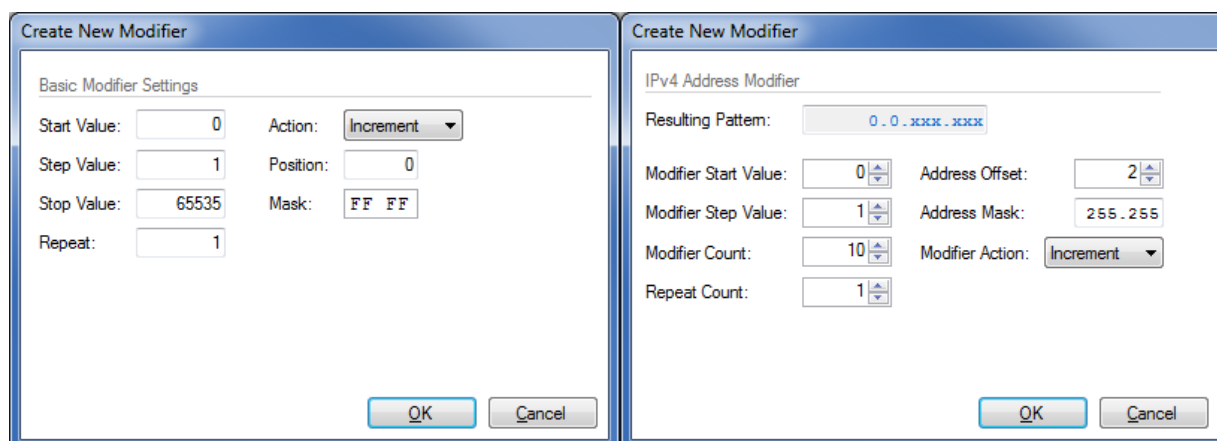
Create New Modifier

Basic Modifier Settings

Start Value: 0
Action: Increment
Step Value: 1
Position: 0
Stop Value: 65535
Mask: FF FF
Repeat: 1

OK
Cancel

Create New Modifier

IPv4 Address Modifier

Resulting Pattern: 0.0.xxx.xxx

Modifier Start Value: 0
Address Offset: 2
Modifier Step Value: 1
Address Mask: 255.255
Modifier Count: 10
Modifier Action: Increment
Repeat Count: 1

OK
Cancel